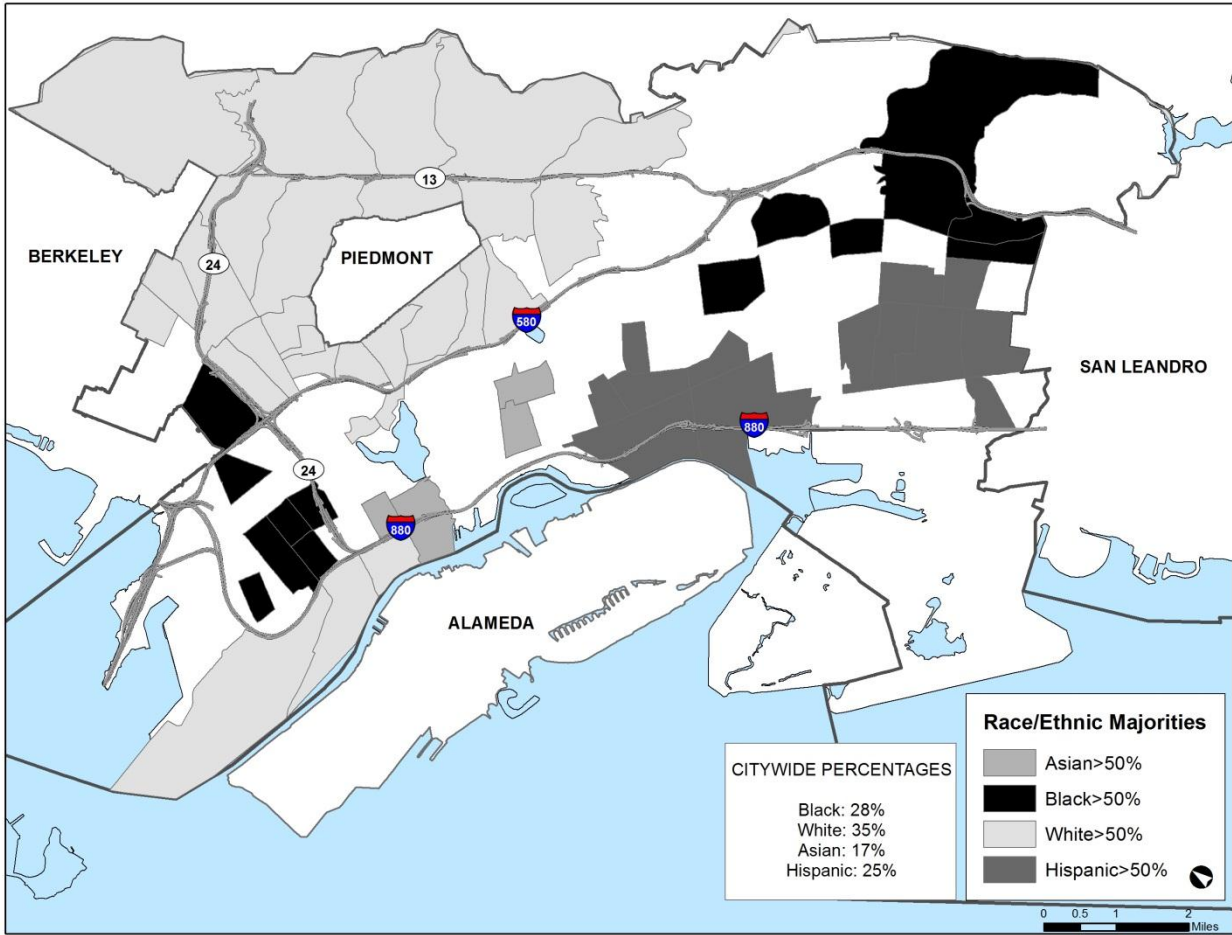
BERKELEY

PIEDMONT

13

24

580

SAN LEANDRO

880

24

880

ALAMEDA

CITYWIDE PERCENTAGES

Black: 28%
White: 35%
Asian: 17%
Hispanic: 25%

Race/Ethnic Majorities

Asian>50%

Black>50%

White>50%

Hispanic>50%

0 0.5 1 2 Miles